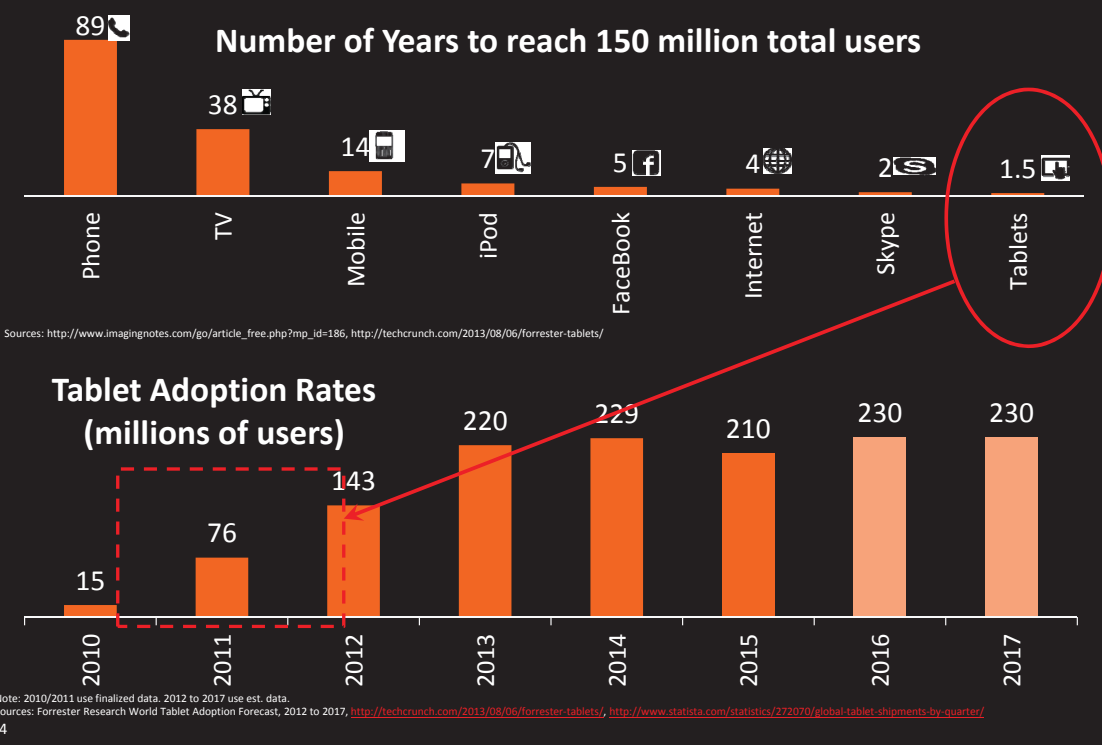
89

Number of Years to reach 150 million total users

38

14

7

5

4

2

1.5

Phone

TV

Mobile

iPod

FaceBook

Internet

Skype

Tablets

Sources: http://www.imagingnotes.com/go/article_free.php?mp_id=186, http://techcrunch.com/2013/08/06/forrester-tablets/

Tablet Adoption Rates (millions of users)

15

76

143

220

229

210

230

230

2010

2011

2012

2013

2014

2015

2016

2017

ote: 2010/2011 use finalized data. 2012 to 2017 use est. data.
ources: Forrester Research World Tablet Adoption Forecast, 2012 to 2017, http://techcrunch.com/2013/08/06/forrester-tablets/, http://www.statista.com/statistics/272070/global-tablet-shipments-by-quarter/
4